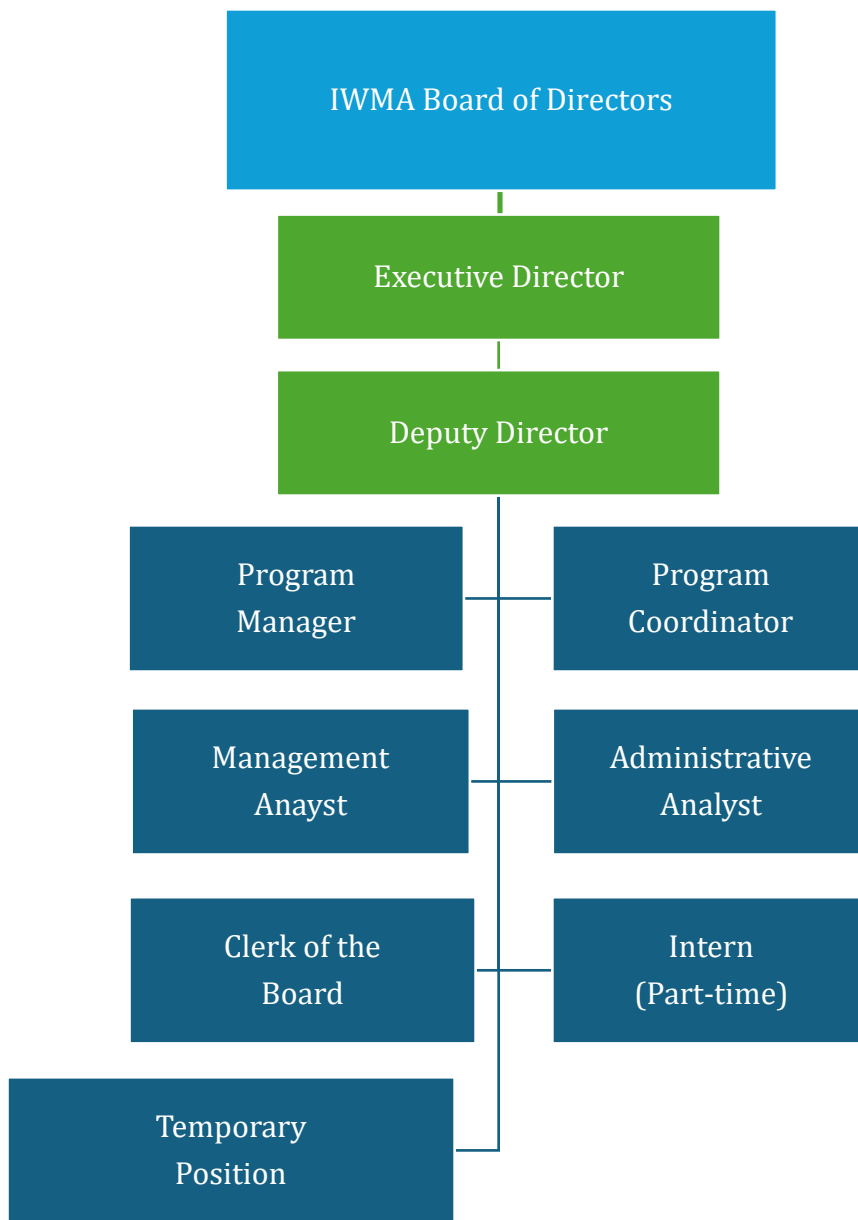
IWMA Board of Directors

Executive Director

Deputy Director

Program Manager

Program Coordinator

Management Anayst

Administrative Analyst

Clerk of the Board

Intern (Part-time)

Temporary Position